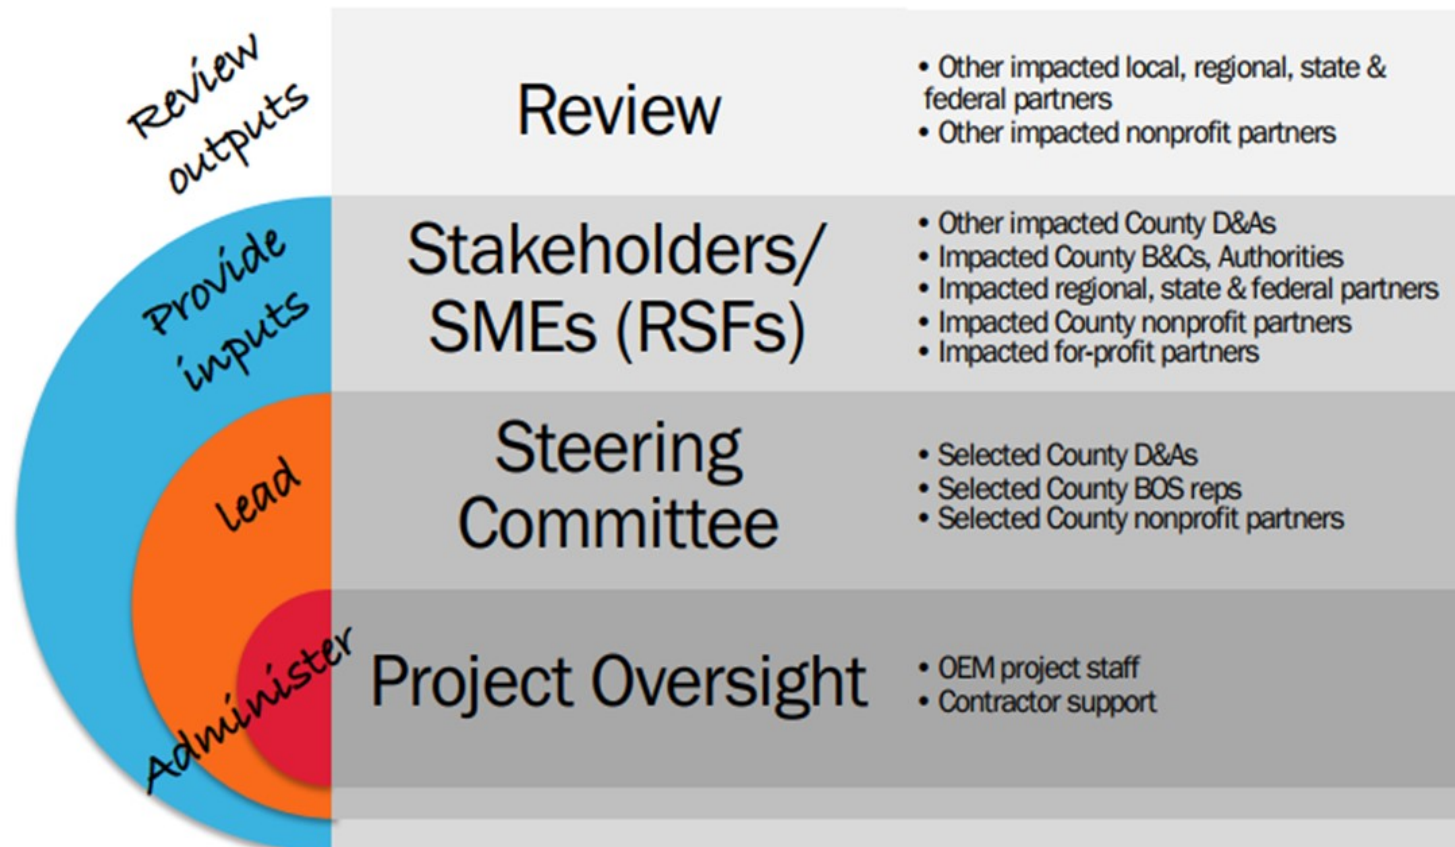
Review outputs

Review

• Other impacted local, regional, state & federal partners
• Other impacted nonprofit partners

Provide inputs

Stakeholders/ SMEs (RSFs)

• Other impacted County D&As
• Impacted County B&Cs, Authorities
• Impacted regional, state & federal partners
• Impacted County nonprofit partners
• Impacted for-profit partners

Lead

Steering Committee

• Selected County D&As
• Selected County BOS reps
• Selected County nonprofit partners

Administer

Project Oversight

• OEM project staff
• Contractor support